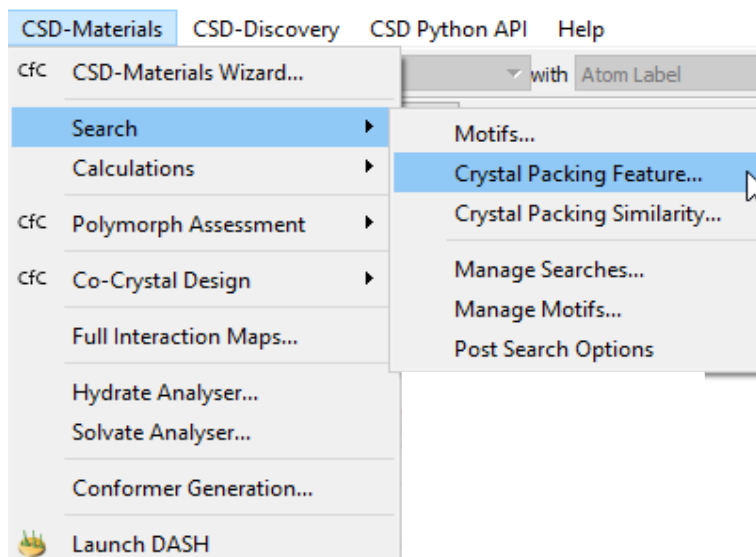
CSD-Materials CSD-Discovery CSD Python API Help

with Atom Label

CfC CSD-Materials Wizard...

Search

Calculations

CfC Polymorph Assessment

CfC Co-Crystal Design

Full Interaction Maps...

Hydrate Analyser...

Solvate Analyser...

Conformer Generation...

Launch DASH

Motifs...

Crystal Packing Feature...

Crystal Packing Similarity...

Manage Searches...

Manage Motifs...

Post Search Options